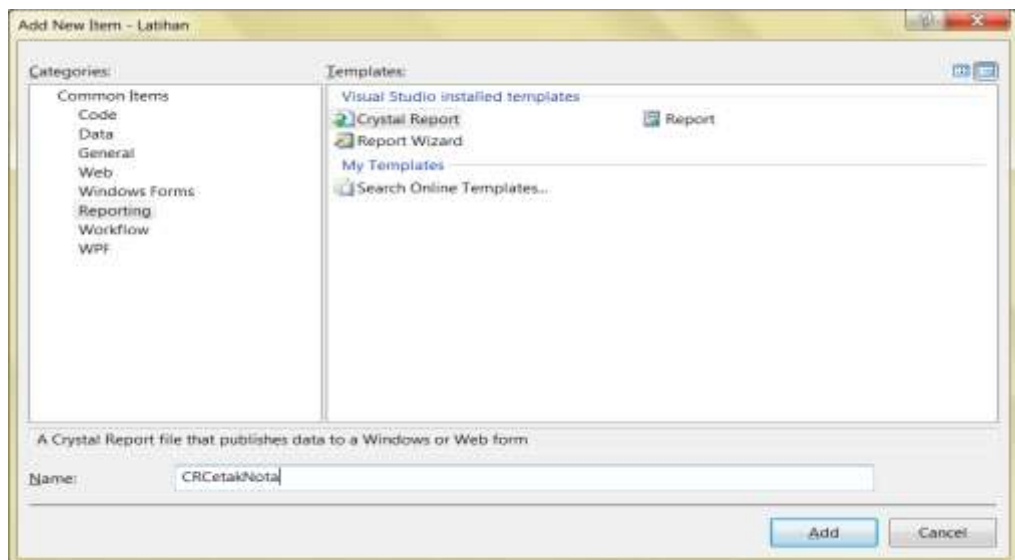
Add New Item - Latihan

Categories:

Common Items
Code
Data
General
Web
Windows Forms
Reporting
Workflow
WPF

Templates:

Visual Studio installed templates
Crystal Report
Report
Report Wizard
My Templates
Search Online Templates...

A Crystal Report file that publishes data to a Windows or Web form

Name: CRCetakNota

Add
Cancel